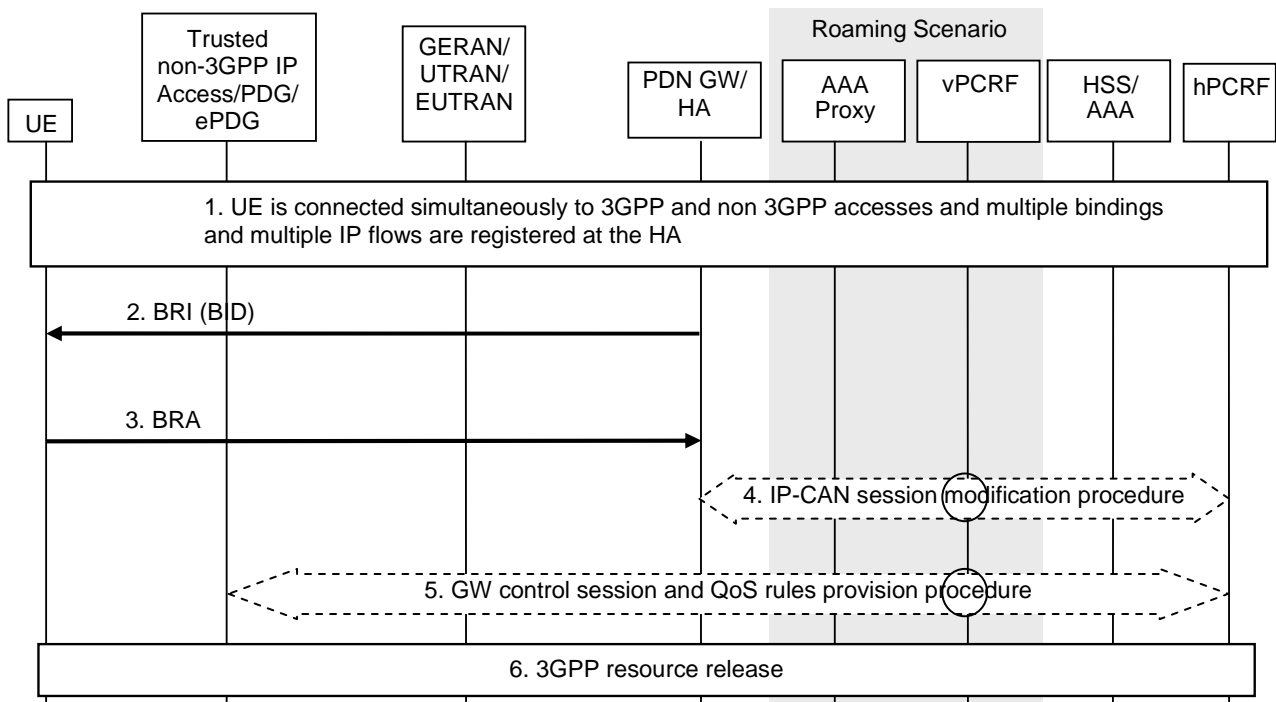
Roaming Scenario

UE

Trusted non-3GPP IP Access/PDG/ ePDG

GERAN/ UTRAN/ EUTRAN

PDN GW/ HA

AAA Proxy

vPCRF

HSS/ AAA

hPCRF

1. UE is connected simultaneously to 3GPP and non 3GPP accesses and multiple bindings and multiple IP flows are registered at the HA

2. BRI (BID)

3. BRA

4. IP-CAN session modification procedure

5. GW control session and QoS rules provision procedure

6. 3GPP resource release